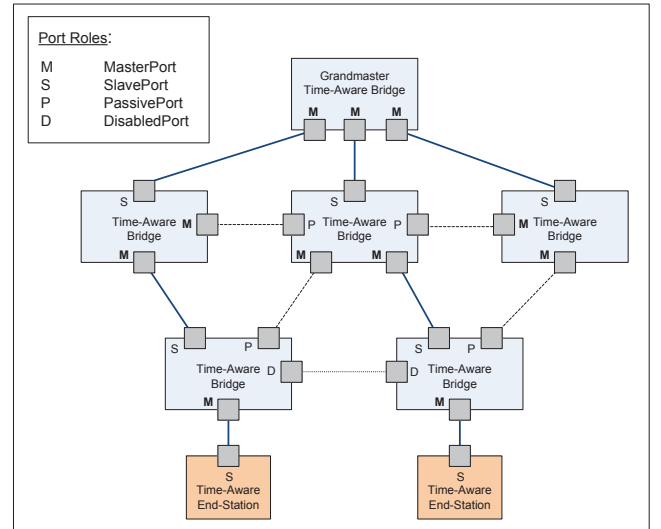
Port Roles:

M MasterPort
S SlavePort
P PassivePort
D DisabledPort

Grandmaster Time-Aware Bridge
M M M

S
Time-Aware Bridge
M
M

S
P Time-Aware Bridge P
M M

S
M Time-Aware Bridge
M

S P
Time-Aware Bridge D
M

S P
D Time-Aware Bridge
M

S
Time-Aware End-Station

S
Time-Aware End-Station